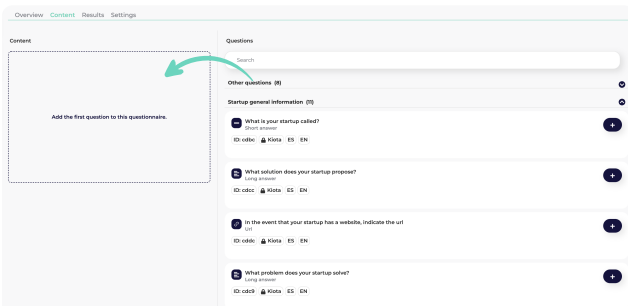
Overview Content Results Settings

Content

Add the first question to this questionnaire.

Questions

Search

Other questions (8)

Startup general information (11)

What is your startup called?
Short answer
ID: cdbc Kiota ES EN

What solution does your startup propose?
Long answer
ID: cdcc Kiota ES EN

In the event that your startup has a website, indicate the url
Url
ID: cddc Kiota ES EN

What problem does your startup solve?
Long answer
ID: cdc9 Kiota ES EN